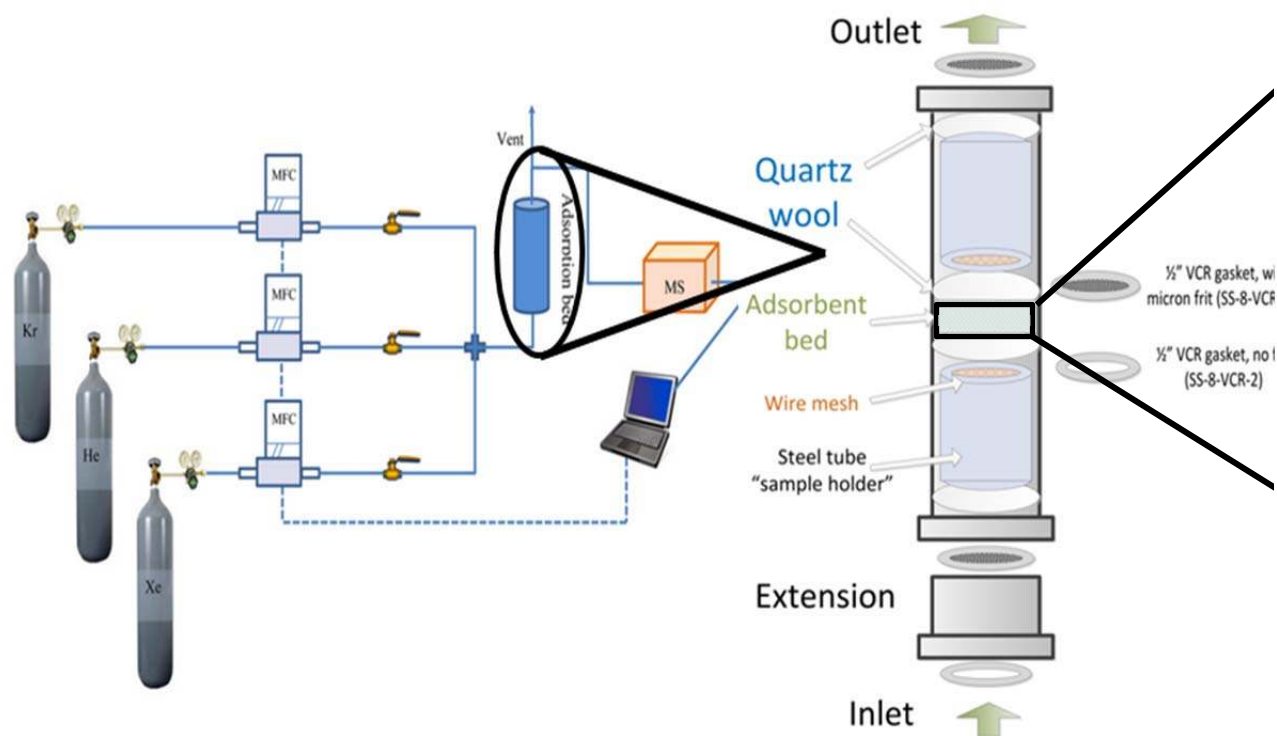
Outlet

Vent

MFC

MFC

MFC

Adsorption bed

MS

Kr

He

Xe

Quartz wool

Adsorbent bed

Wire mesh

Steel tube "sample holder"

½" VCR gasket, wi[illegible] micron frit (SS-8-VCR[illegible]

½" VCR gasket, no f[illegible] (SS-8-VCR-2)

Extension

Inlet